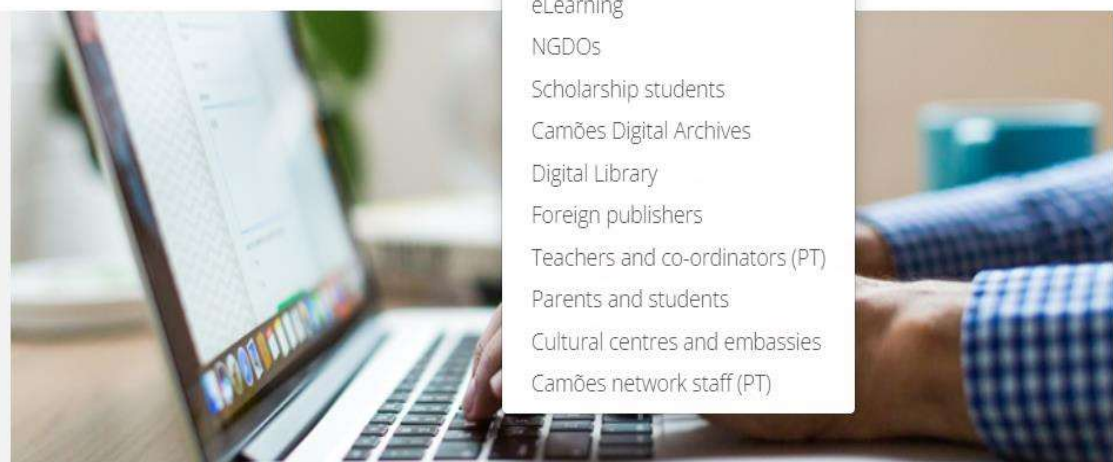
eLearning
NGDOs
Scholarship students
Camões Digital Archives
Digital Library
Foreign publishers
Teachers and co-ordinators (PT)
Parents and students
Cultural centres and embassies
Camões network staff (PT)